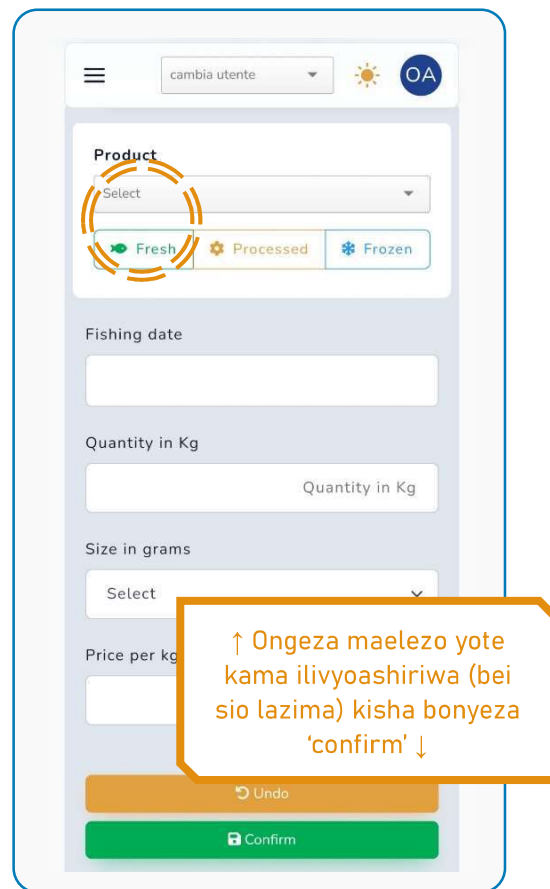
cambia utente

OA

Product

Select

Fresh

Processed

Frozen

Fishing date

Quantity in Kg

Quantity in Kg

Size in grams

Select

Price per kg

↑ Ongeza maelezo yote kama ilivyoashiriwa (bei sio lazima) kisha bonyeza 'confirm' ↓

Undo

Confirm